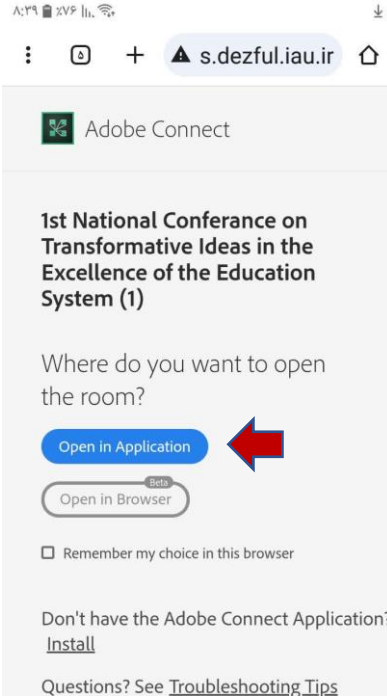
۸:۳۹ ٪۷۶

s.dezful.iau.ir

Adobe Connect

1st National Conferance on Transformative Ideas in the Excellence of the Education System (1)

Where do you want to open the room?

Open in Application

Beta
Open in Browser

Remember my choice in this browser

Don't have the Adobe Connect Application? Install

Questions? See Troubleshooting Tips